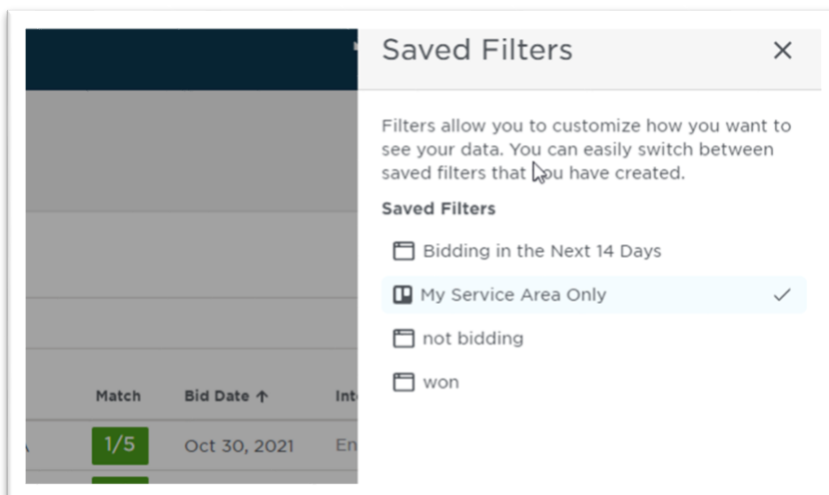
Saved Filters ×

Filters allow you to customize how you want to see your data. You can easily switch between saved filters that you have created.

Saved Filters

Bidding in the Next 14 Days

My Service Area Only ✓

not bidding

won

Match Bid Date ↑ Int

1/5 Oct 30, 2021 En